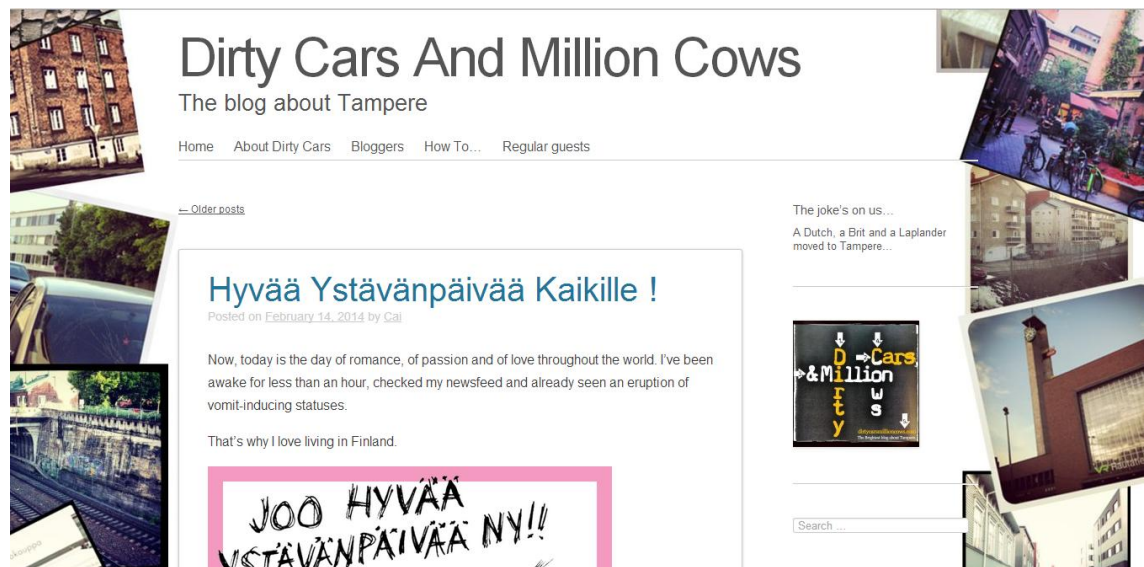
Dirty Cars And Million Cows
The blog about Tampere

Home About Dirty Cars Bloggers How To… Regular guests

← Older posts

Hyvää Ystävänpäivää Kaikille !
Posted on February 14, 2014 by Cai

Now, today is the day of romance, of passion and of love throughout the world. I've been awake for less than an hour, checked my newsfeed and already seen an eruption of vomit-inducing statuses.

That's why I love living in Finland.

JOO HYVÄÄ
YSTÄVÄNPÄIVÄÄ NY!!

The joke's on us…
A Dutch, a Brit and a Laplander moved to Tampere…

Dirty Cars & Million Cows

Search …